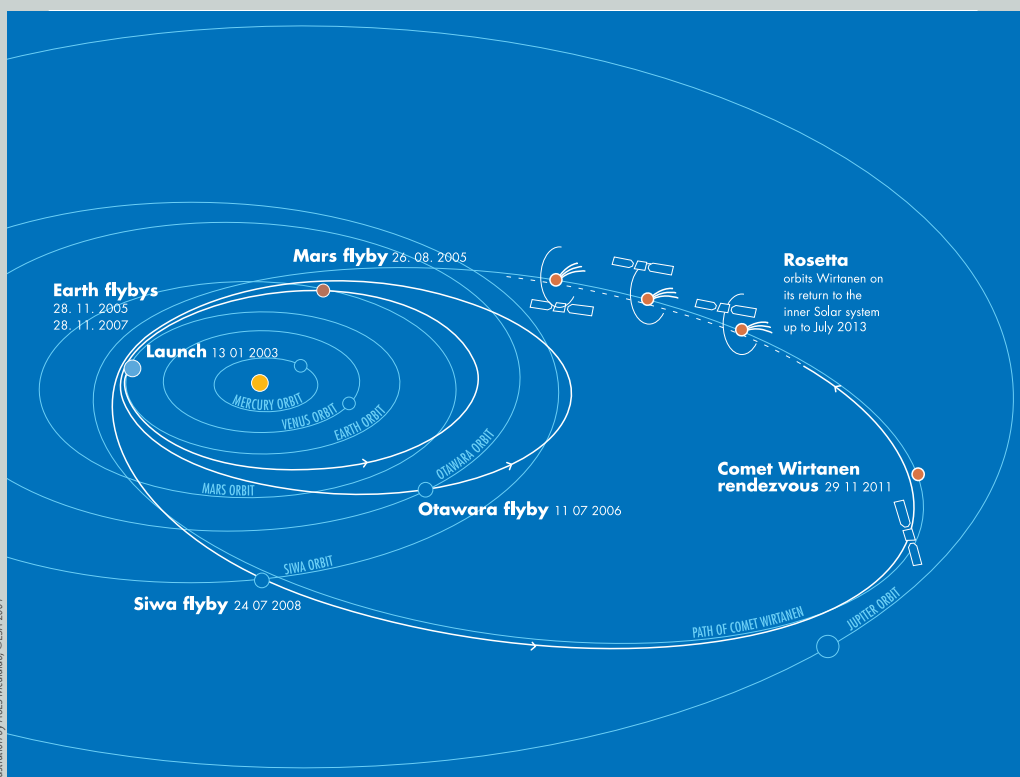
Mars flyby 26. 08. 2005

Earth flybys
28. 11. 2005
28. 11. 2007

Launch 13 01 2003

MERCURY ORBIT
VENUS ORBIT
EARTH ORBIT
MARS ORBIT
OTAWARA ORBIT

Rosetta
orbits Wirtanen on its return to the inner Solar system up to July 2013

Comet Wirtanen rendezvous 29 11 2011

Otawara flyby 11 07 2006

SIWA ORBIT

Siwa flyby 24 07 2008

PATH OF COMET WIRTANEN
JUPITER ORBIT

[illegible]